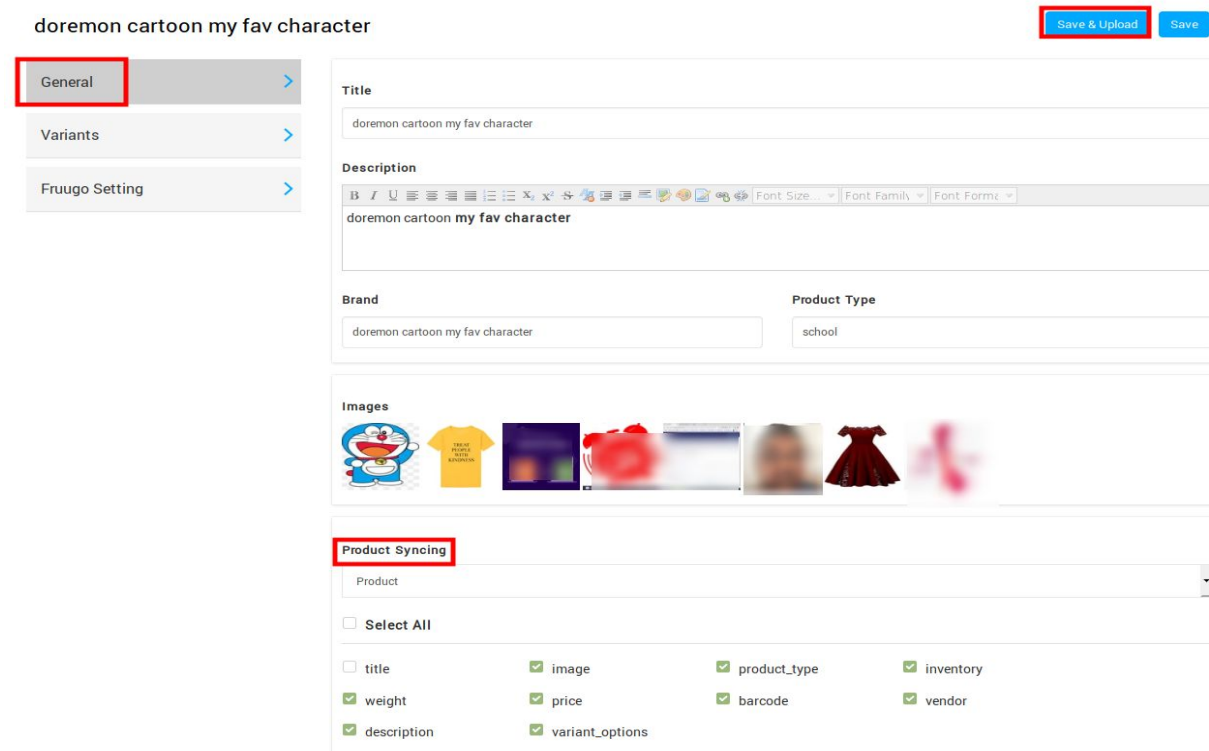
doremon cartoon my fav character

Save & Upload

Save

General

Variants

Fruugo Setting

Title

doremon cartoon my fav character

Description

Font Size... Font Family Font Format

doremon cartoon **my fav character**

Brand

doremon cartoon my fav character

Product Type

school

Images

TREAT PEOPLE WITH KINDNESS

Product Syncing

Product

Select All

title

image

product_type

inventory

weight

price

barcode

vendor

description

variant_options